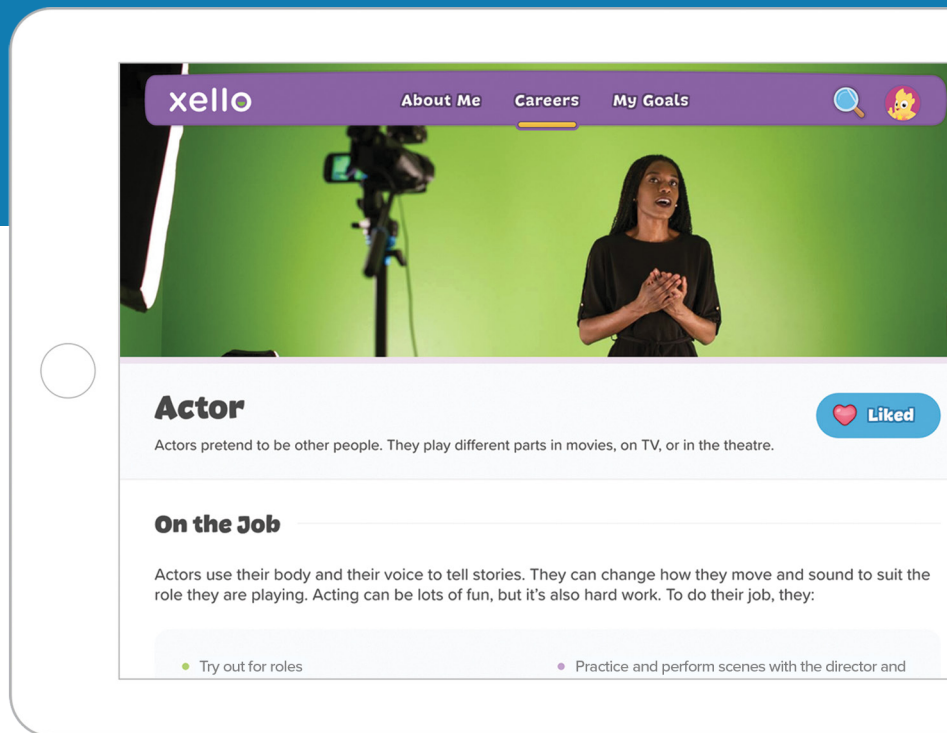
xello

About Me Careers My Goals

Actor

Liked

Actors pretend to be other people. They play different parts in movies, on TV, or in the theatre.

On the Job

Actors use their body and their voice to tell stories. They can change how they move and sound to suit the role they are playing. Acting can be lots of fun, but it's also hard work. To do their job, they:

- Try out for roles
- Practice and perform scenes with the director and